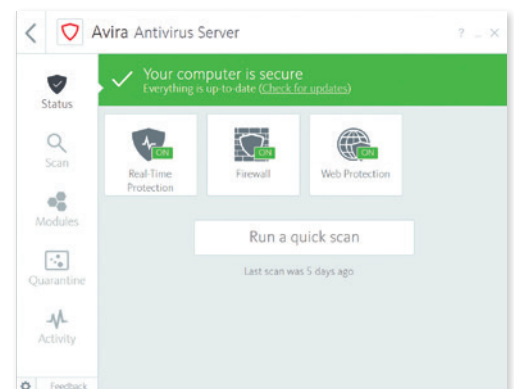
Avira Antivirus Server

? _ ×

Status

Scan

Modules

Quarantine

Activity

Feedback

Your computer is secure
Everything is up-to-date (Check for updates)

ON
Real-Time Protection

ON
Firewall

ON
Web Protection

Run a quick scan

Last scan was 5 days ago